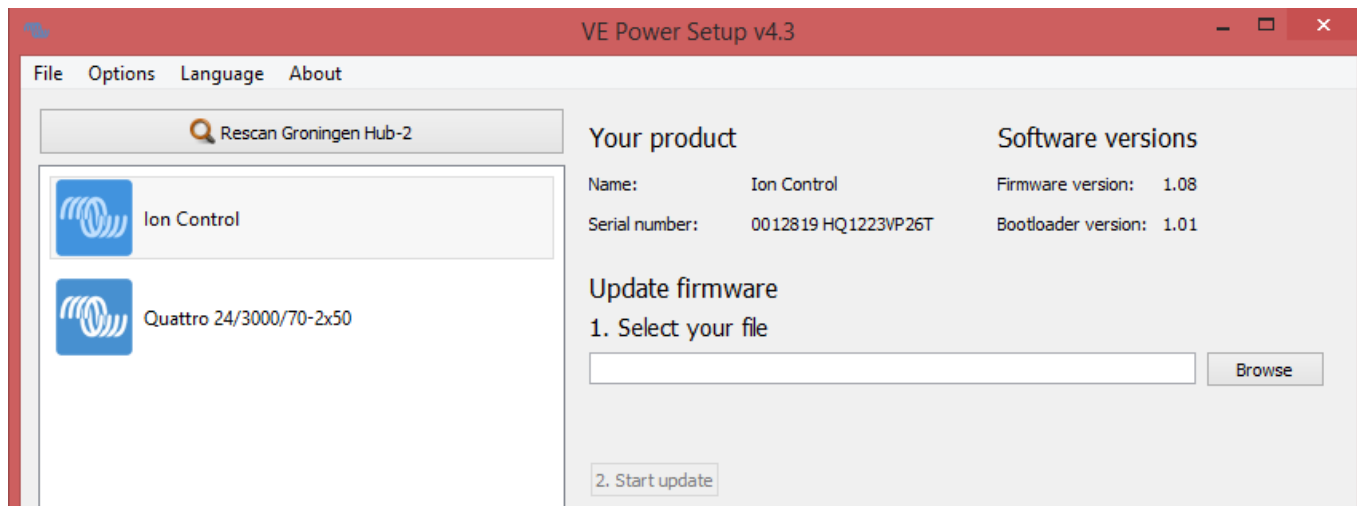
VE Power Setup v4.3

File Options Language About

Rescan Groningen Hub-2

Ion Control

Quattro 24/3000/70-2x50

Your product

Name: Ion Control

Serial number: 0012819 HQ1223VP26T

Software versions

Firmware version: 1.08

Bootloader version: 1.01

Update firmware

1. Select your file

Browse

2. Start update